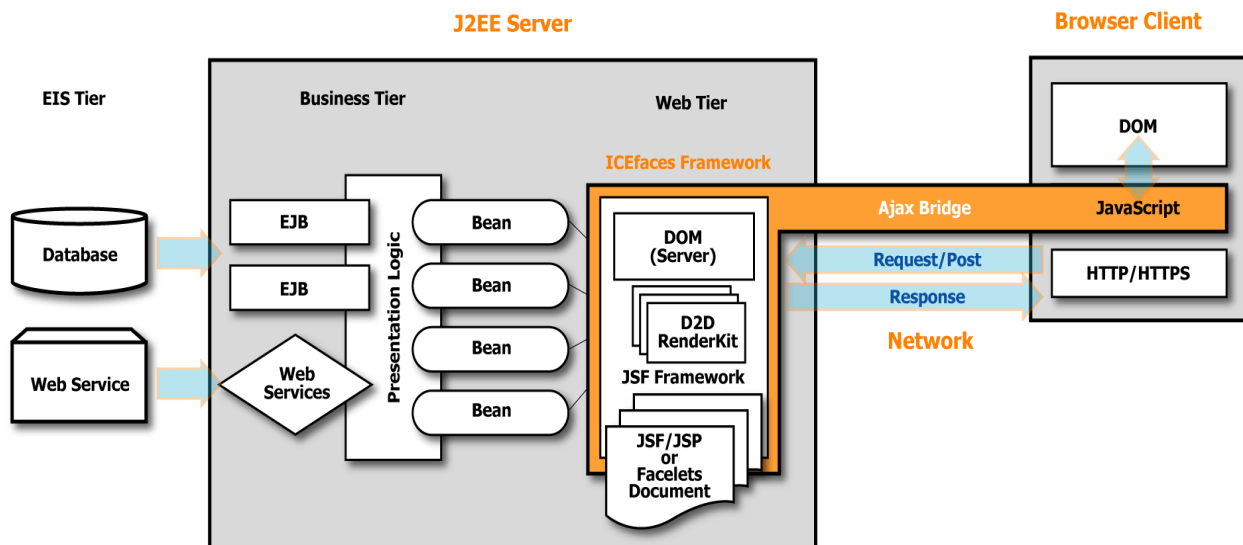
J2EE Server

Browser Client

EIS Tier

Business Tier

Web Tier

DOM

ICEfaces Framework

Ajax Bridge

JavaScript

Database

EJB

EJB

Presentation Logic

Bean

Bean

Bean

Bean

DOM (Server)

Request/Post

Response

HTTP/HTTPS

D2D RenderKit

Network

Web Service

Web Services

JSF Framework

JSF/JSP or Facelets Document